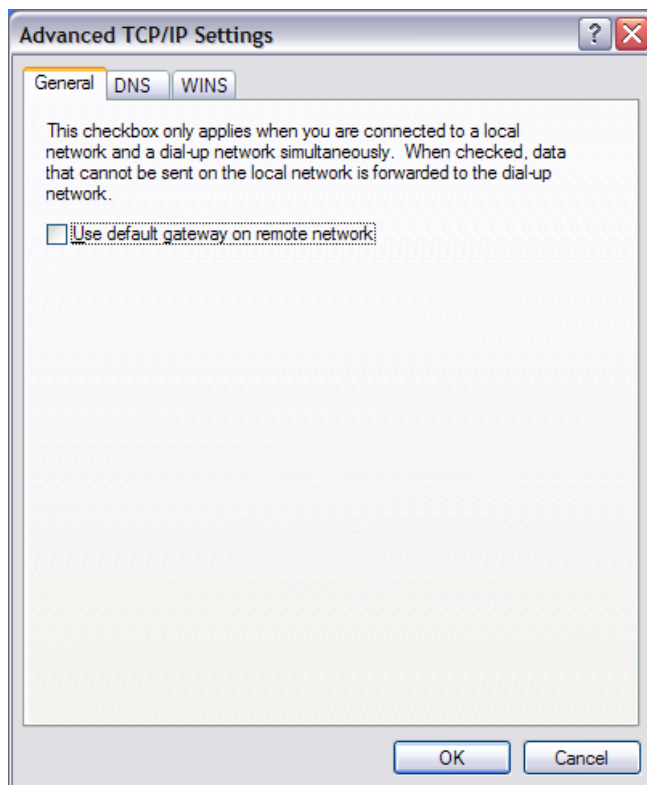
Advanced TCP/IP Settings

?

General DNS WINS

This checkbox only applies when you are connected to a local network and a dial-up network simultaneously. When checked, data that cannot be sent on the local network is forwarded to the dial-up network.

Use default gateway on remote network

OK Cancel